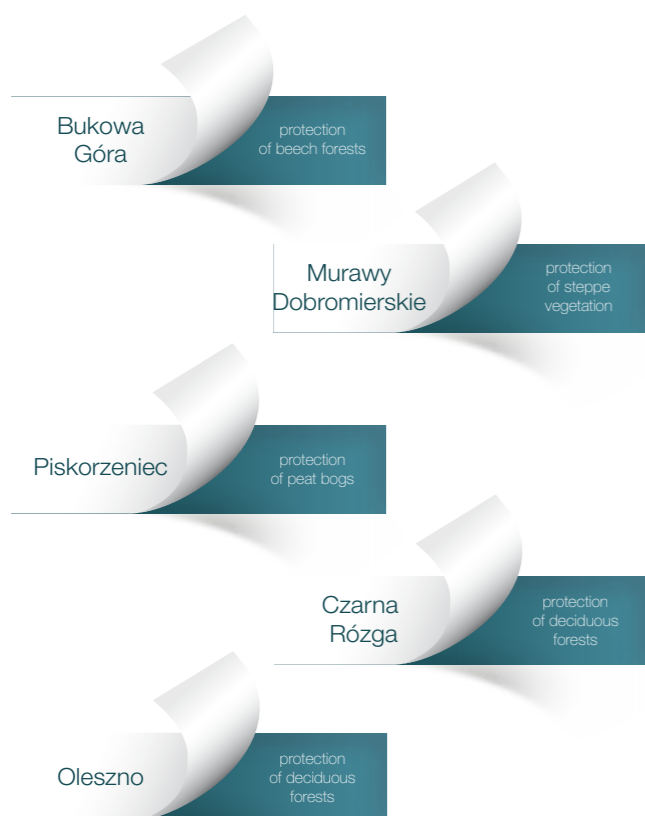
Bukowa Góra

protection of beech forests

Murawy Dobromierskie

protection of steppe vegetation

Piskorzeniec

protection of peat bogs

Czarna Rózga

protection of deciduous forests

Oleszno

protection of deciduous forests